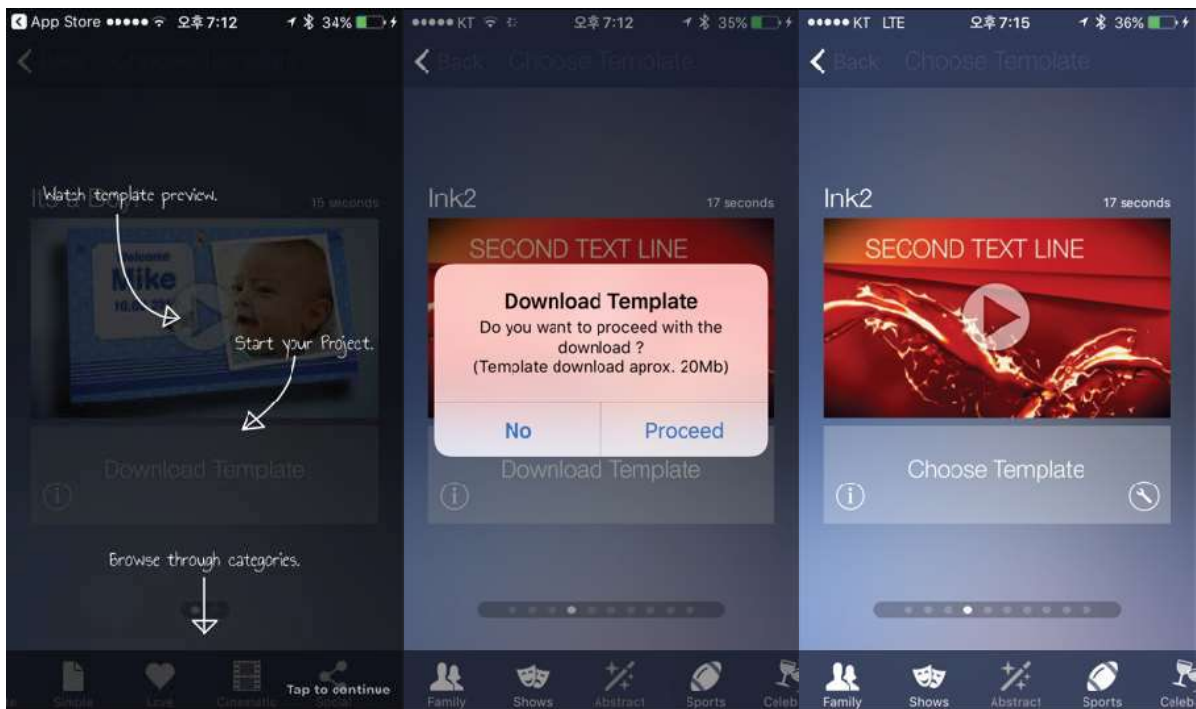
App Store ●●●●● 오후 7:12 34%

It's a Boy!

Watch template preview.

15 seconds

Welcome Mike 10.0

Start your Project.

Download Template

Browse through categories.

Simple Love Cinematic Social

Tap to continue

●●●●● KT 오후 7:12 35%

Back Choose Template

Ink2

17 seconds

SECOND TEXT LINE

Download Template

Do you want to proceed with the download ?
(Template download aprox. 20Mb)

No

Proceed

Download Template

Family Shows Abstract Sports Celeb

●●●●● KT LTE 오후 7:15 36%

Back Choose Template

Ink2

17 seconds

SECOND TEXT LINE

Choose Template

Family Shows Abstract Sports Celeb